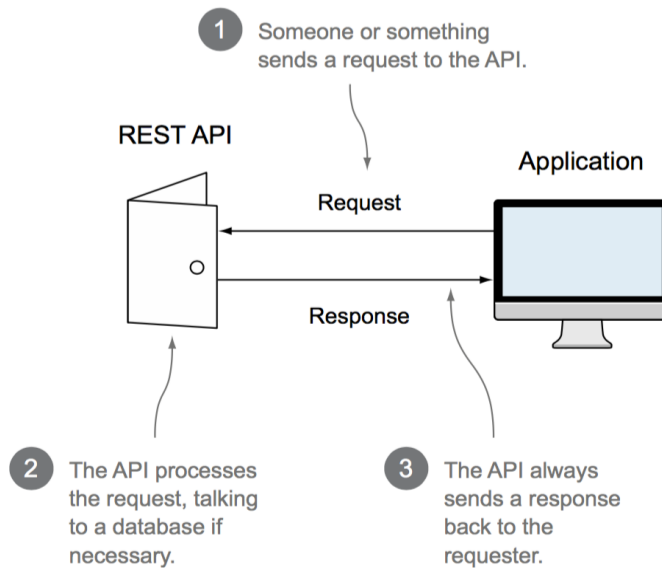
1 Someone or something sends a request to the API.

REST API

Application

Request

Response

2 The API processes the request, talking to a database if necessary.

3 The API always sends a response back to the requester.